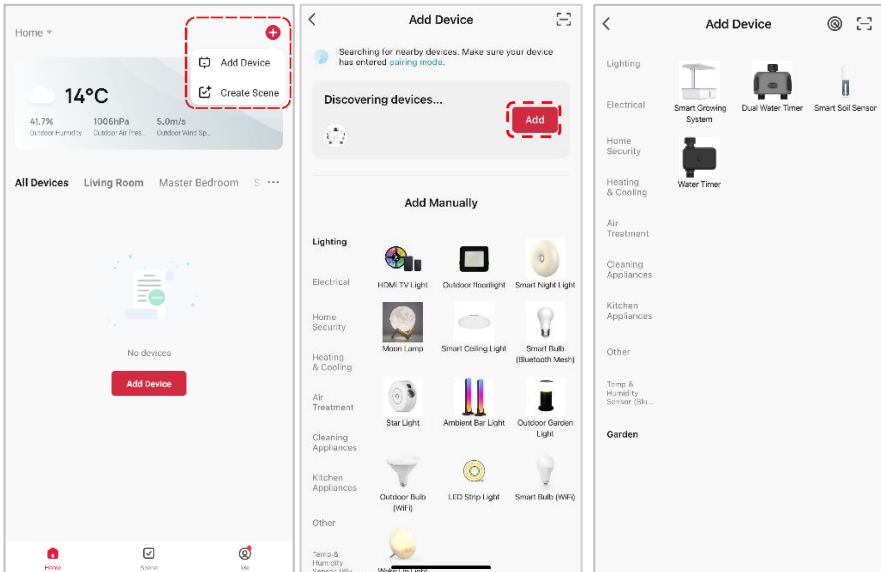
Home

Add Device
Create Scene

14°C

41.7%
Outdoor Humidity

1006hPa
Outdoor Air Pres...

5.0m/s
Outdoor Wind Sp...

All Devices   Living Room   Master Bedroom   S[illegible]

No devices

Add Device

Home   Scene   Me

Add Device

Searching for nearby devices. Make sure your device has entered pairing mode.

Discovering devices...

Add

Add Manually

Lighting
Electrical
Home Security
Heating & Cooling
Air Treatment
Cleaning Appliances
Kitchen Appliances
Other
Temp & Humidity Sensor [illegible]

HDMI TV Light
Outdoor floodlight
Smart Night Light
Moon Lamp
Smart Ceiling Light
Smart Bulb (Bluetooth Mesh)
Star Light
Ambient Bar Light
Outdoor Garden Light
Outdoor Bulb (WiFi)
LED Strip Light
Smart Bulb (WiFi)
Wake Up Light

Add Device

Lighting
Electrical
Home Security
Heating & Cooling
Air Treatment
Cleaning Appliances
Kitchen Appliances
Other
Temp & Humidity Sensor (Blu...
Garden

Smart Growing System
Dual Water Timer
Smart Soil Sensor
Water Timer